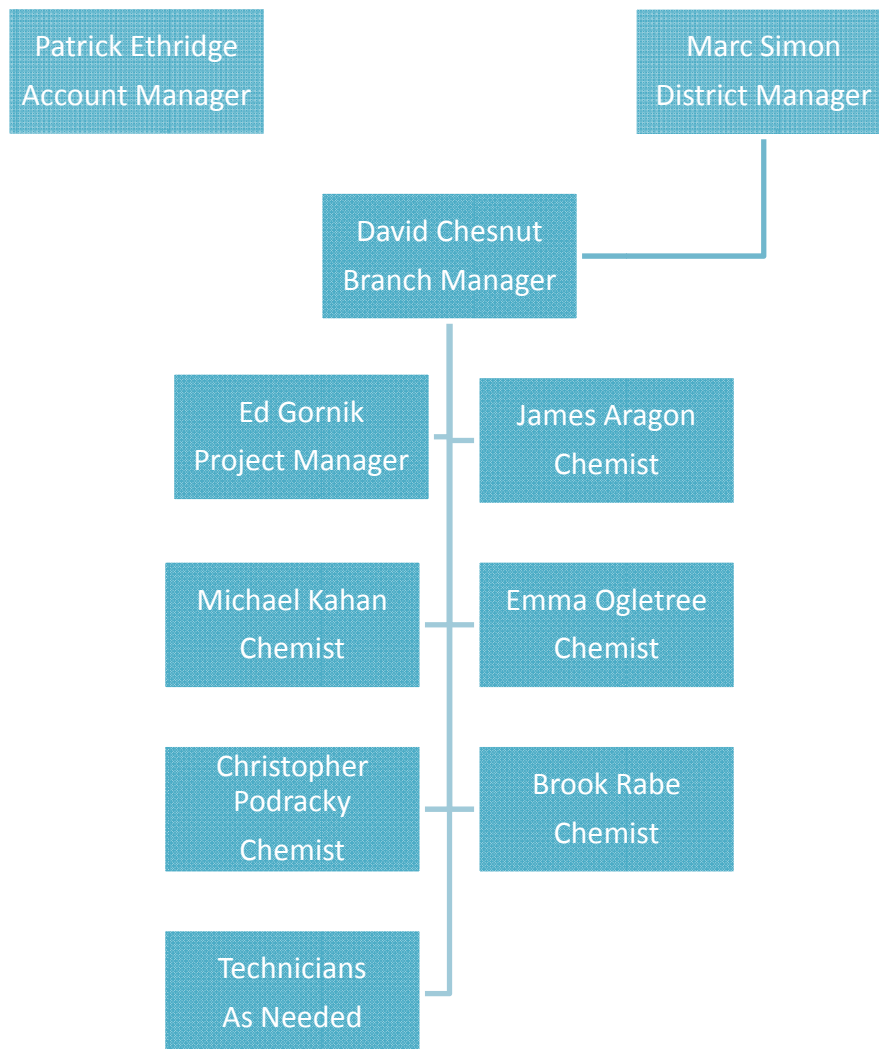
Patrick Ethridge
Account Manager

Marc Simon
District Manager

David Chesnut
Branch Manager

Ed Gornik
Project Manager

James Aragon
Chemist

Michael Kahan
Chemist

Emma Ogletree
Chemist

Christopher Podracky
Chemist

Brook Rabe
Chemist

Technicians
As Needed